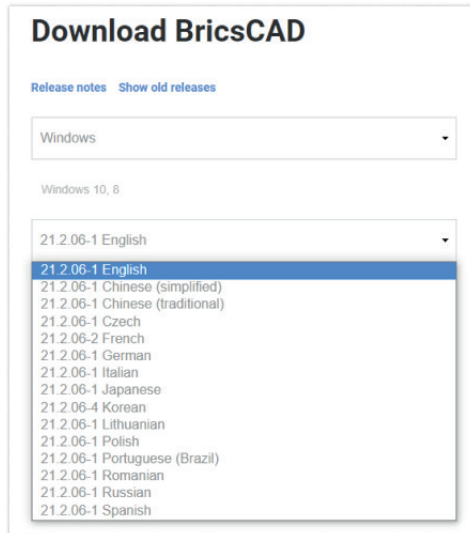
Download BricsCAD

Release notes Show old releases

Windows

Windows 10, 8

21.2.06-1 English

21.2.06-1 English
21.2.06-1 Chinese (simplified)
21.2.06-1 Chinese (traditional)
21.2.06-1 Czech
21.2.06-2 French
21.2.06-1 German
21.2.06-1 Italian
21.2.06-1 Japanese
21.2.06-4 Korean
21.2.06-1 Lithuanian
21.2.06-1 Polish
21.2.06-1 Portuguese (Brazil)
21.2.06-1 Romanian
21.2.06-1 Russian
21.2.06-1 Spanish